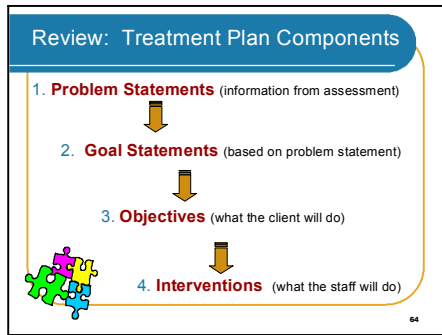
Review: Treatment Plan Components

1. Problem Statements (information from assessment)

2. Goal Statements (based on problem statement)

3. Objectives (what the client will do)

4. Interventions (what the staff will do)

64